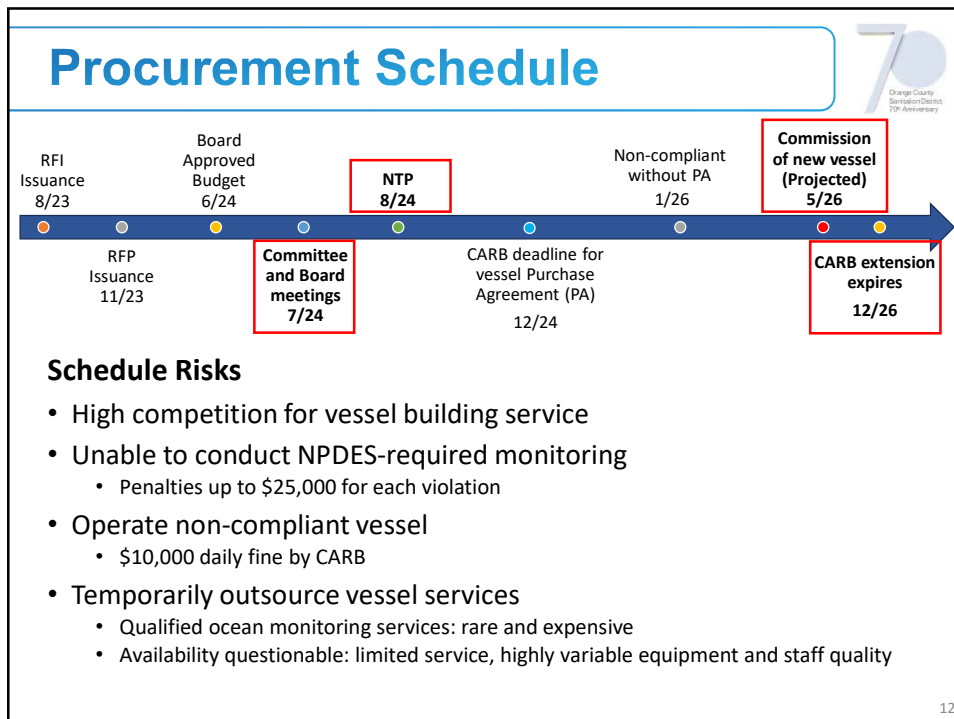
Procurement Schedule

70
Orange County Sanitation District 70th Anniversary

RFI Issuance 8/23

RFP Issuance 11/23

Board Approved Budget 6/24

Committee and Board meetings 7/24

NTP 8/24

CARB deadline for vessel Purchase Agreement (PA) 12/24

Non-compliant without PA 1/26

Commission of new vessel (Projected) 5/26

CARB extension expires 12/26

Schedule Risks

• High competition for vessel building service
• Unable to conduct NPDES-required monitoring
  • Penalties up to $25,000 for each violation
• Operate non-compliant vessel
  • $10,000 daily fine by CARB
• Temporarily outsource vessel services
  • Qualified ocean monitoring services: rare and expensive
  • Availability questionable: limited service, highly variable equipment and staff quality

12